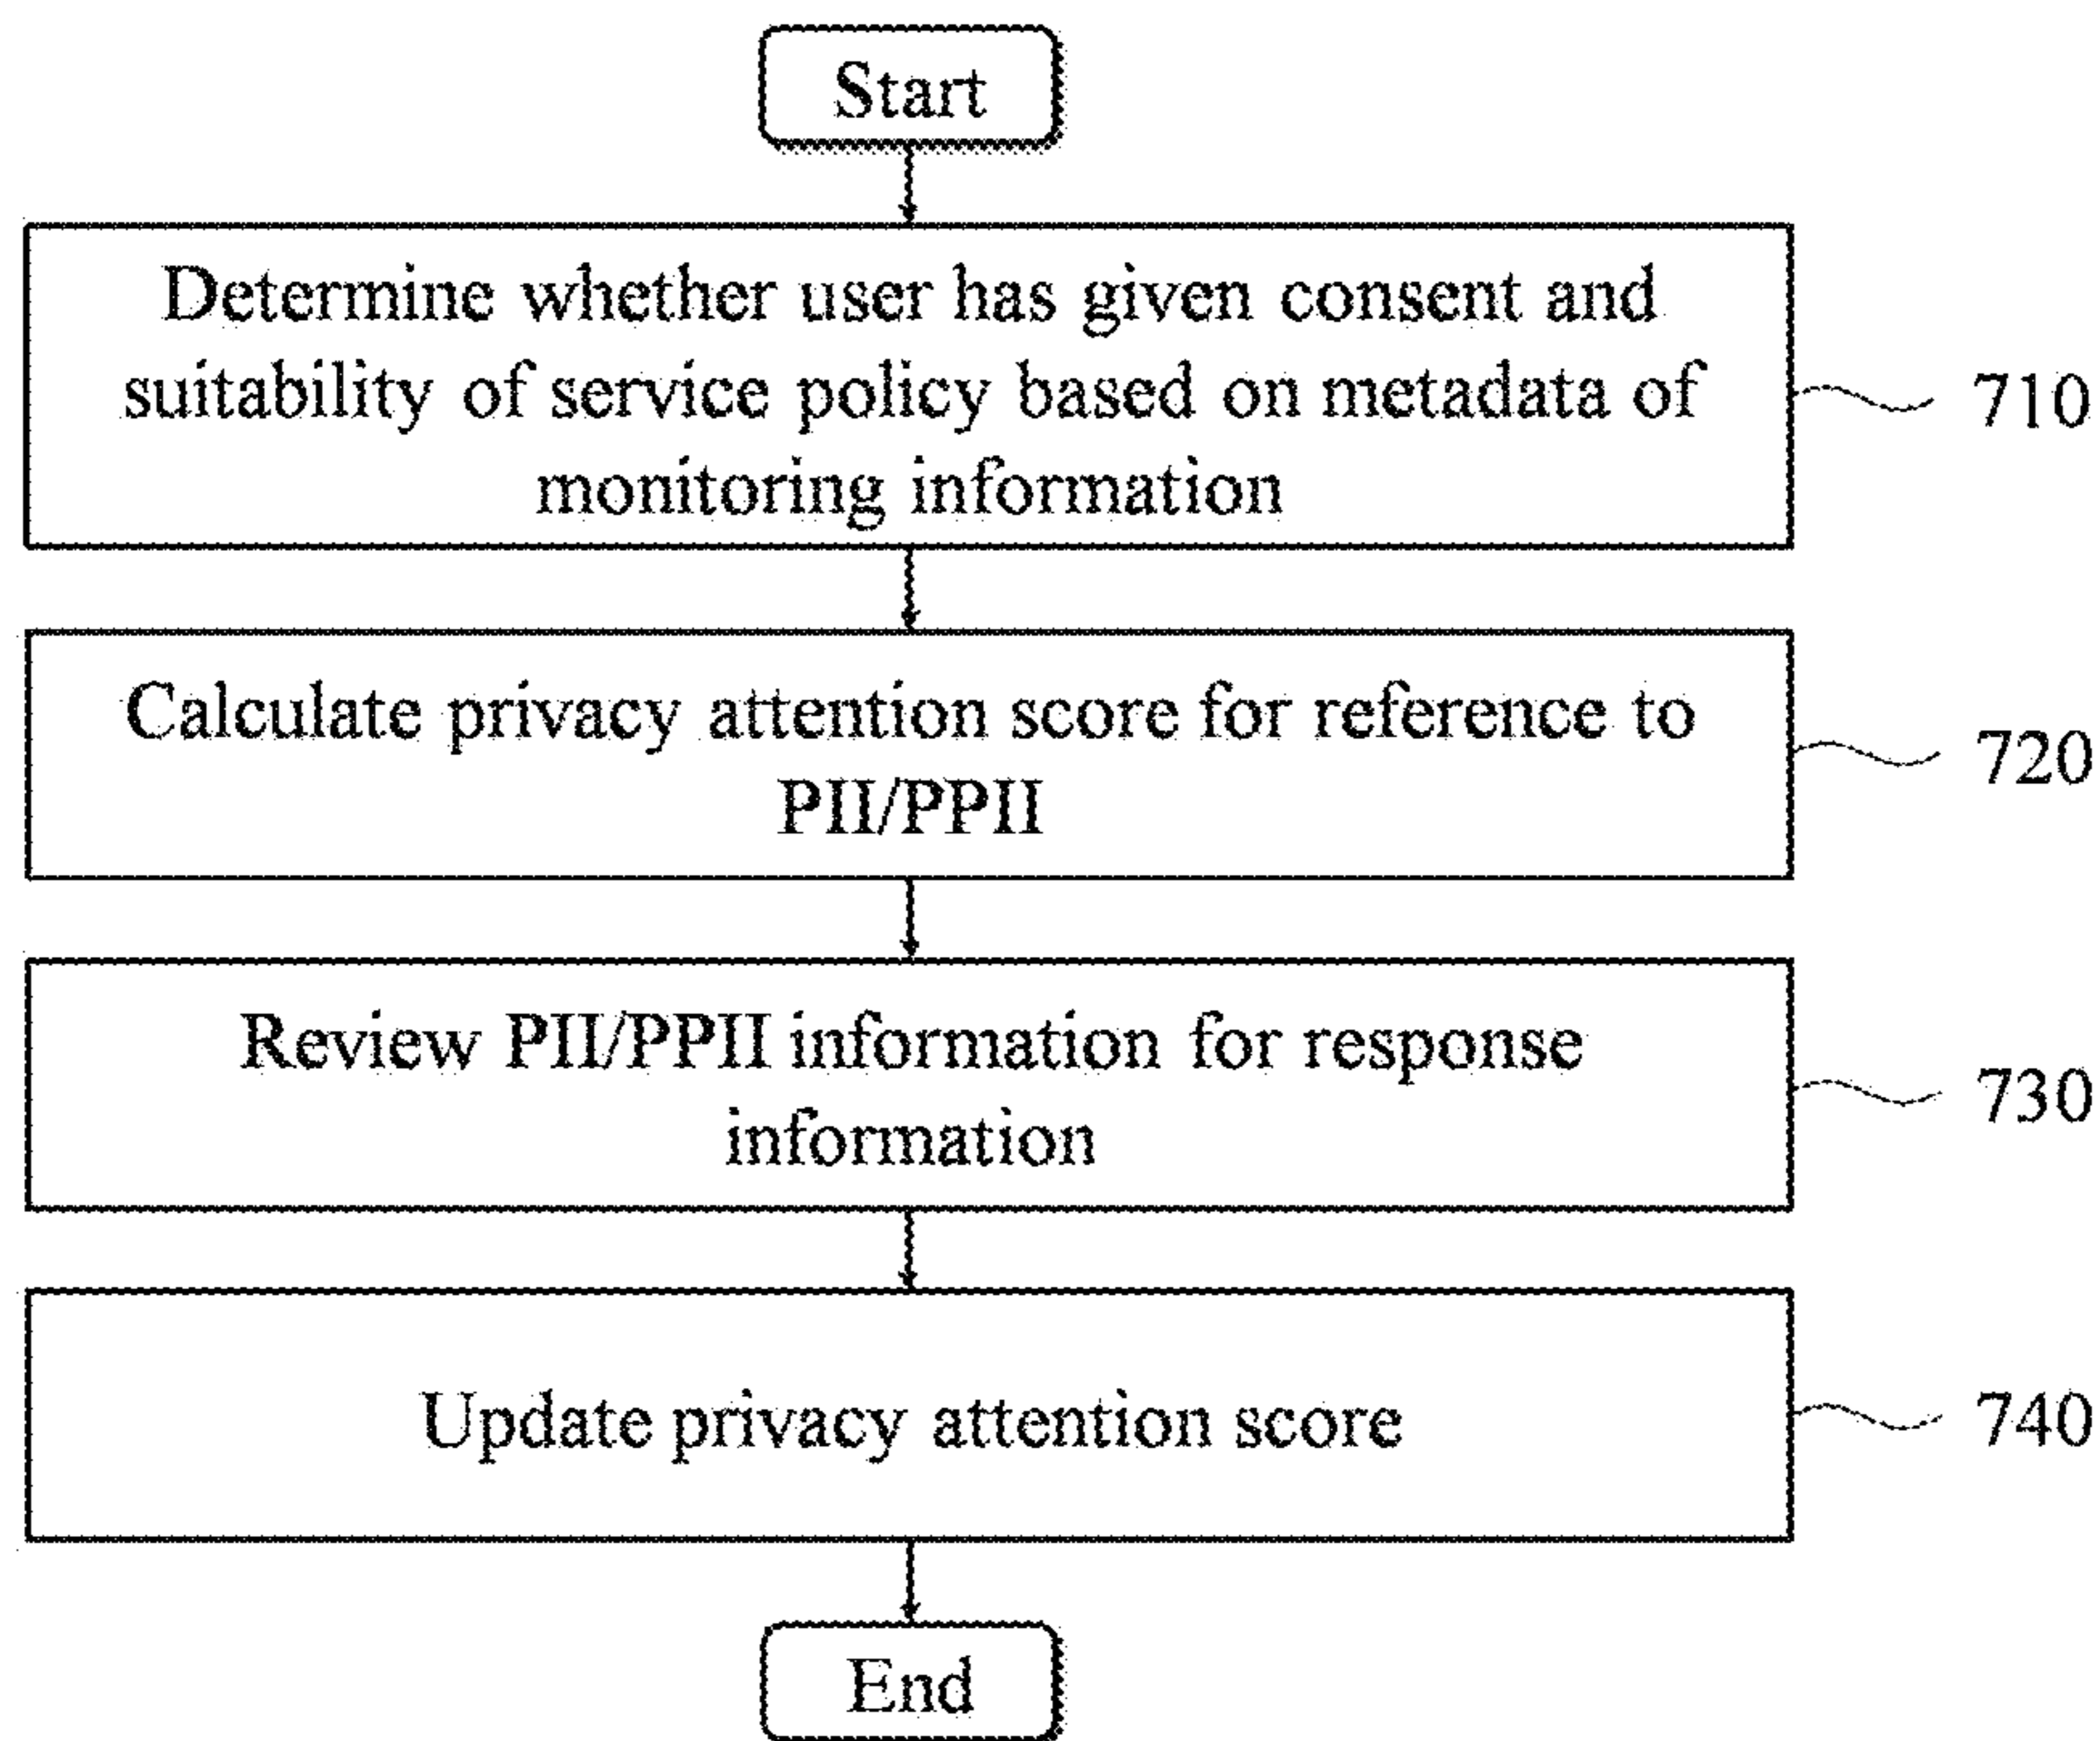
Start

Determine whether user has given consent and suitability of service policy based on metadata of monitoring information

710

Calculate privacy attention score for reference to PII/PPII

720

Review PII/PPII information for response information

730

Update privacy attention score

740

End